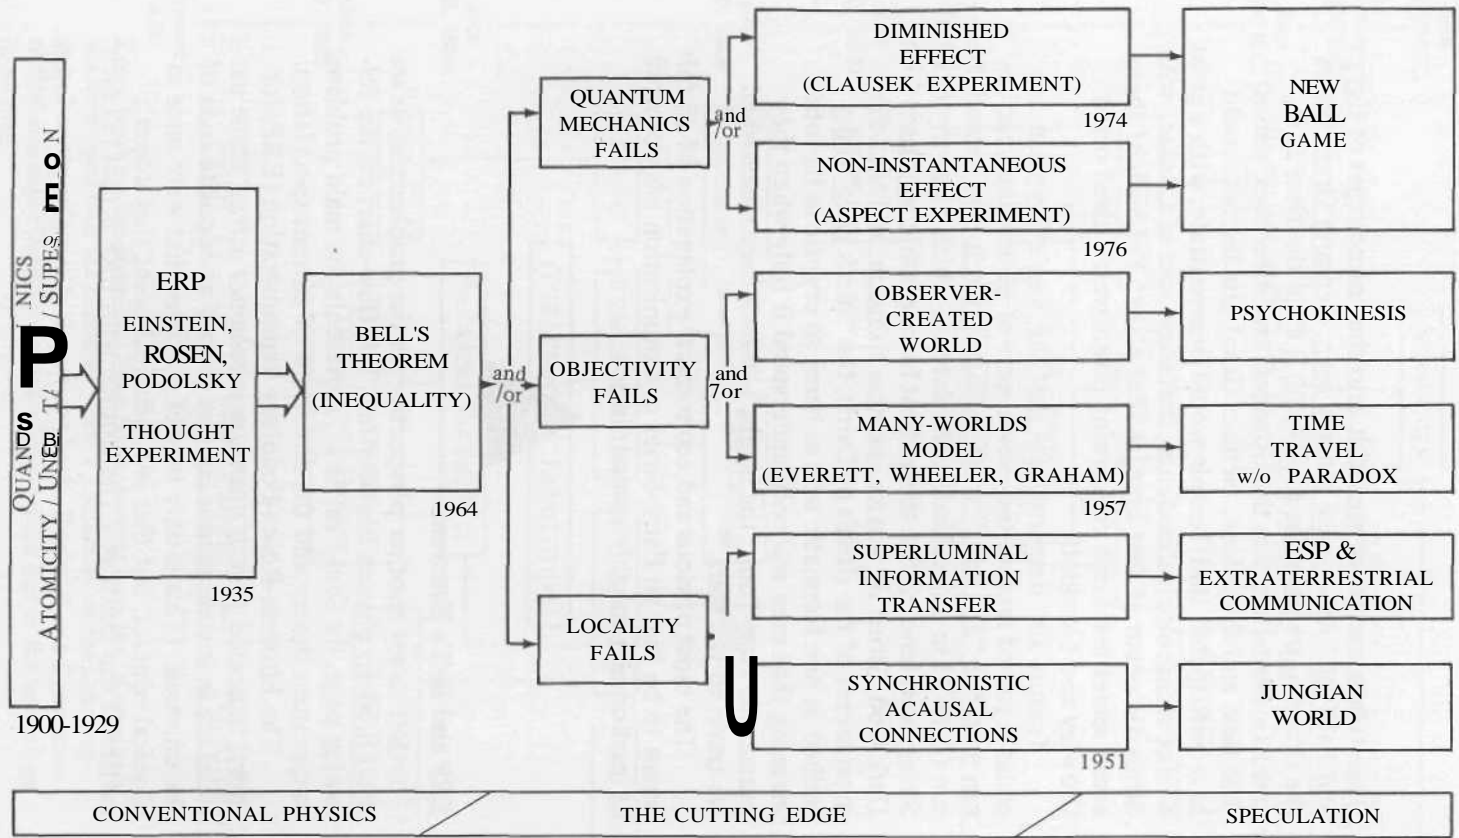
QUAN NICS
ATOMICITY / UNE T/ / SUPE N
O
E
of
P
S
D Bi

1900-1929

ERP
EINSTEIN,
ROSEN,
PODOLSKY
THOUGHT
EXPERIMENT
1935

BELL'S
THEOREM
(INEQUALITY)
1964

and
/or

QUANTUM
MECHANICS
FAILS

and
/or

DIMINISHED
EFFECT
(CLAUSEK EXPERIMENT)
1974

NON-INSTANTANEOUS
EFFECT
(ASPECT EXPERIMENT)
1976

NEW
BALL
GAME

OBJECTIVITY
FAILS

and
7or

OBSERVER-
CREATED
WORLD

PSYCHOKINESIS

MANY-WORLDS
MODEL
(EVERETT, WHEELER, GRAHAM)
1957

TIME
TRAVEL
w/o PARADOX

LOCALITY
FAILS

U

SUPERLUMINAL
INFORMATION
TRANSFER

ESP &
EXTRATERRESTRIAL
COMMUNICATION

SYNCHRONISTIC
ACAUSAL
CONNECTIONS
1951

JUNGIAN
WORLD

CONVENTIONAL PHYSICS
THE CUTTING EDGE
SPECULATION